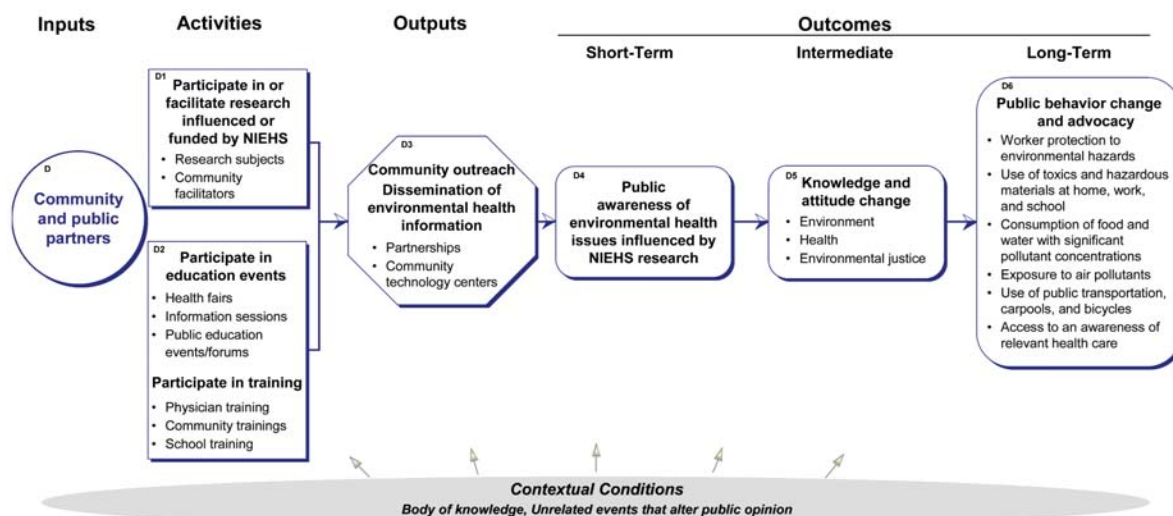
Inputs

Activities

Outputs

Outcomes

Short-Term

Intermediate

Long-Term

D

Community and public partners

D1

Participate in or facilitate research influenced or funded by NIEHS

- Research subjects
- Community facilitators

D2

Participate in education events

- Health fairs
- Information sessions
- Public education events/forums

Participate in training

- Physician training
- Community trainings
- School training

D3

Community outreach

Dissemination of environmental health information

- Partnerships
- Community technology centers

D4

Public awareness of environmental health issues influenced by NIEHS research

D5

Knowledge and attitude change

- Environment
- Health
- Environmental justice

D6

Public behavior change and advocacy

- Worker protection to environmental hazards
- Use of toxics and hazardous materials at home, work, and school
- Consumption of food and water with significant pollutant concentrations
- Exposure to air pollutants
- Use of public transportation, carpools, and bicycles
- Access to an awareness of relevant health care

Contextual Conditions

Body of knowledge, Unrelated events that alter public opinion